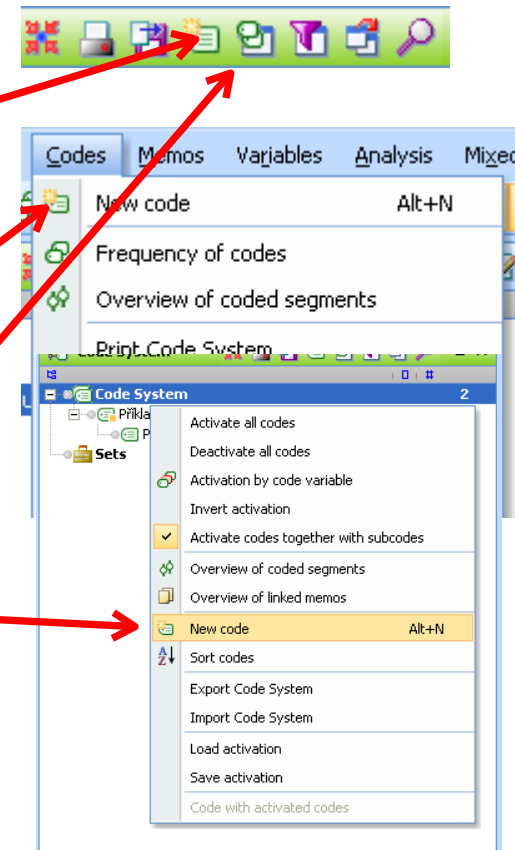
Codes Memos Variables Analysis Mixed

New code Alt+N

Frequency of codes

Overview of coded segments

Print Code System

Code System 2

Příkla

P

Sets

Activate all codes

Deactivate all codes

Activation by code variable

Invert activation

Activate codes together with subcodes

Overview of coded segments

Overview of linked memos

New code Alt+N

Sort codes

Export Code System

Import Code System

Load activation

Save activation

Code with activated codes